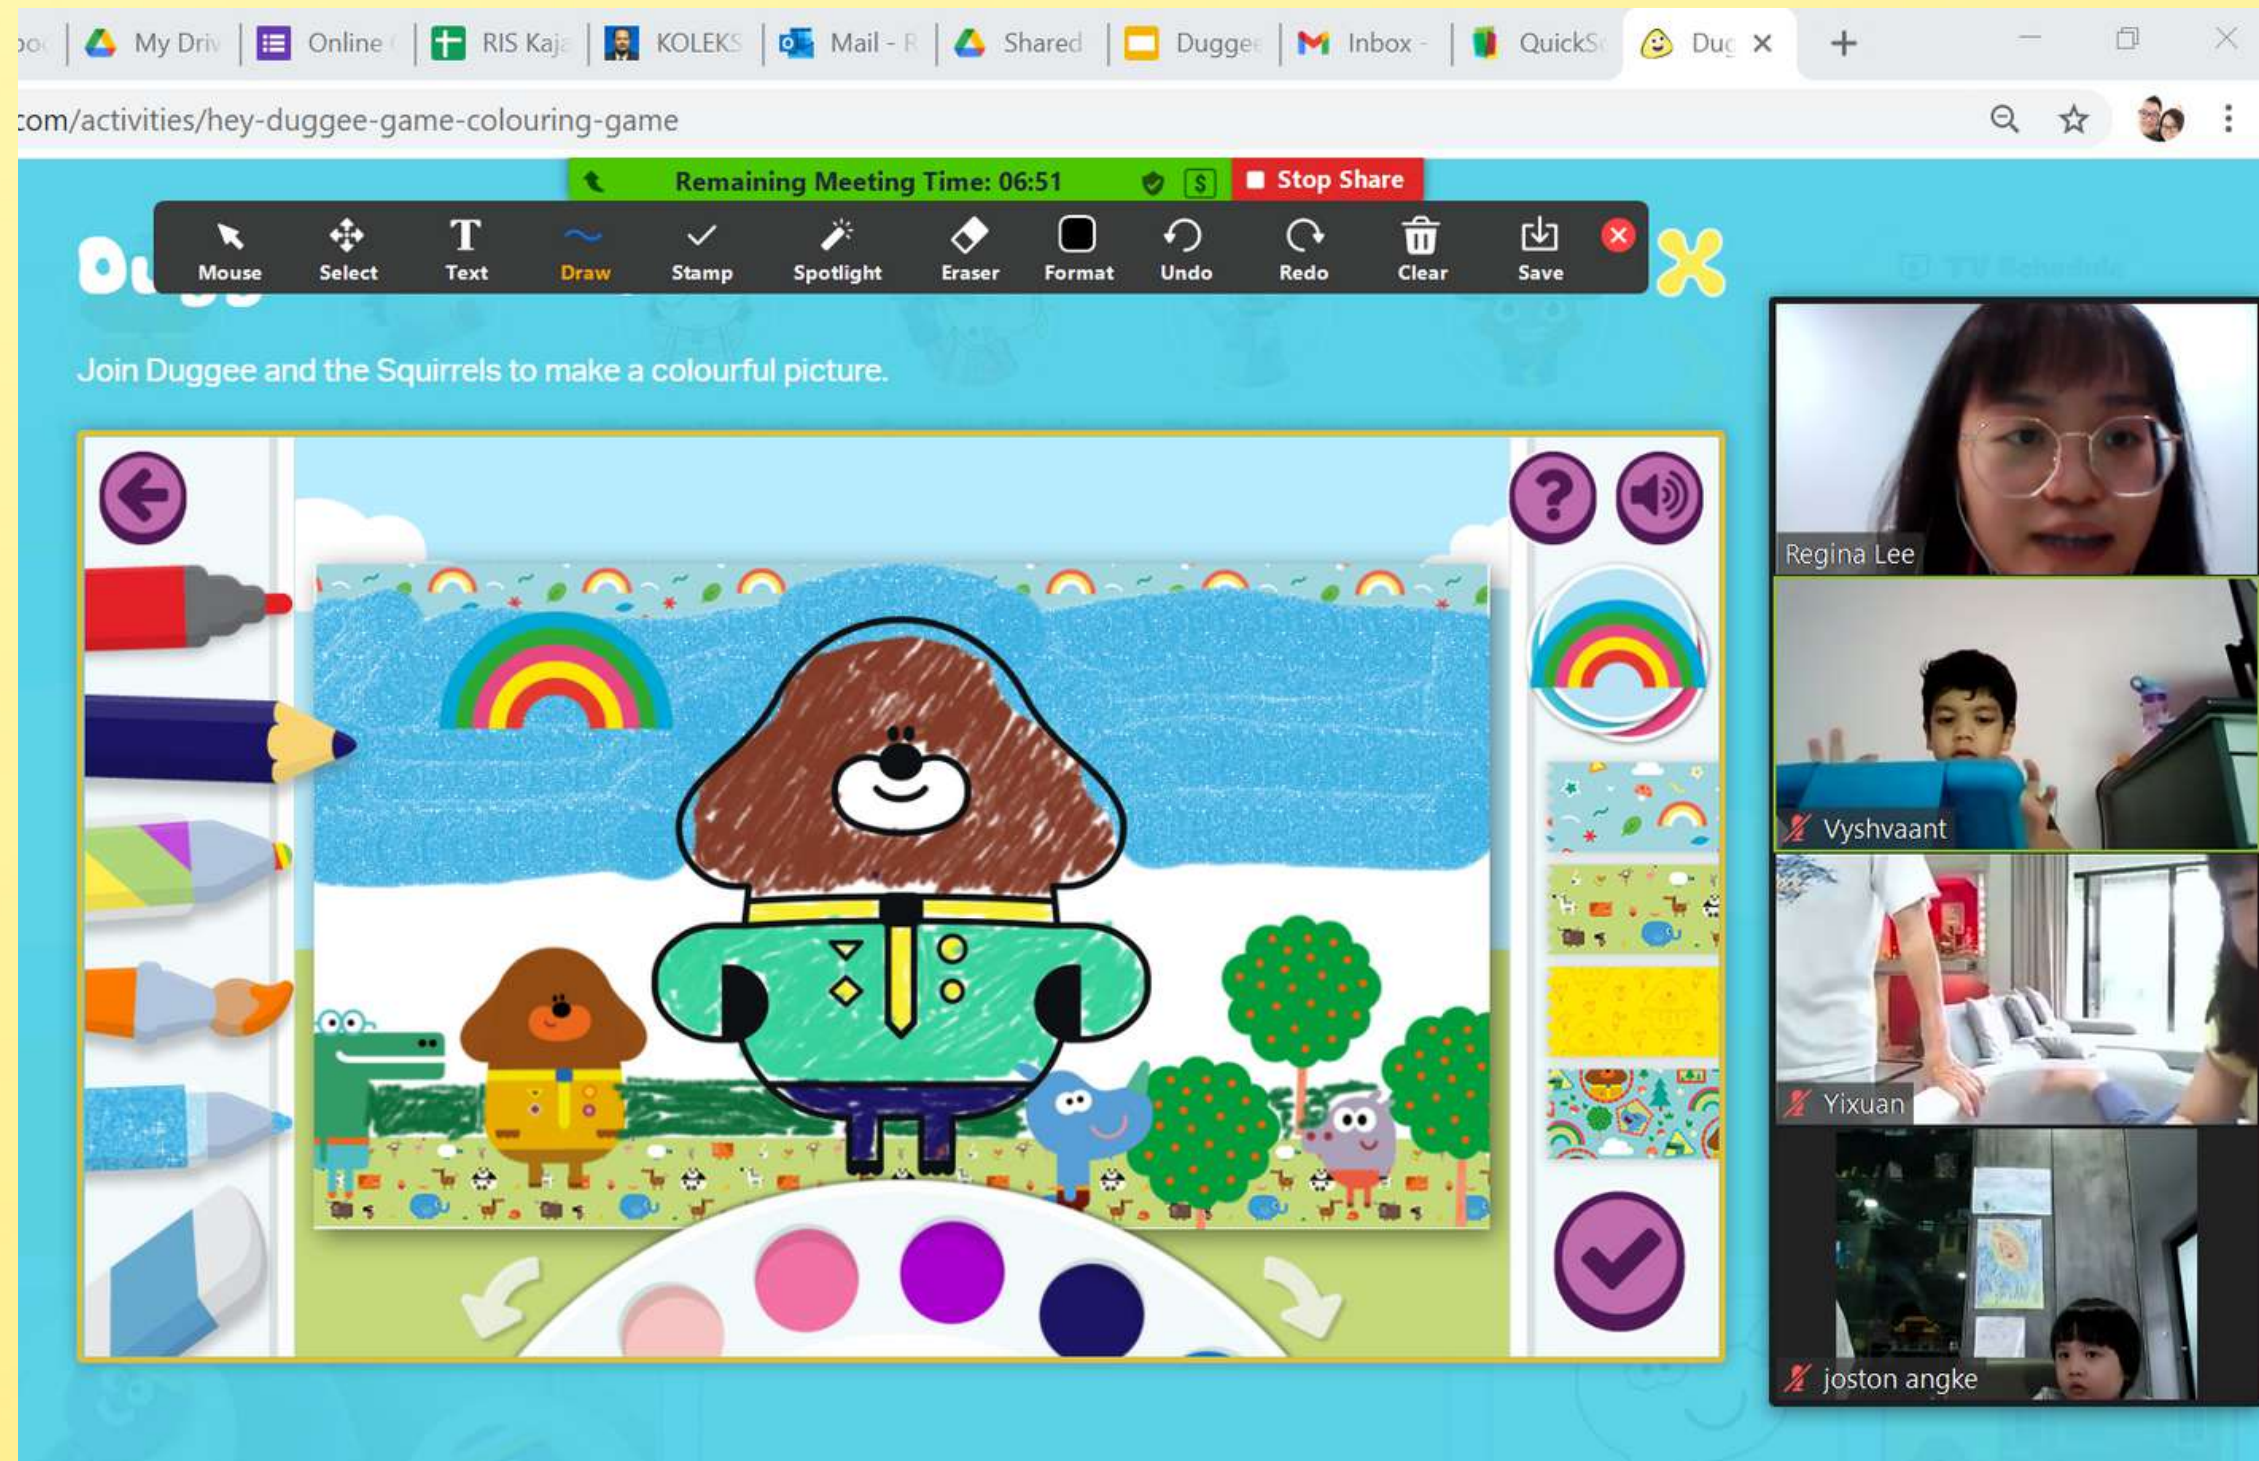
oo My Driv Online RIS Kaja KOLEKS Mail - R Shared Duggee Inbox - QuickS Duc ×

com/activities/hey-duggee-game-colouring-game

Remaining Meeting Time: 06:51 $ Stop Share

Mouse Select Text Draw Stamp Spotlight Eraser Format Undo Redo Clear Save

Du

Join Duggee and the Squirrels to make a colourful picture.

Regina Lee

Vyshvaant

Yixuan

joston angke